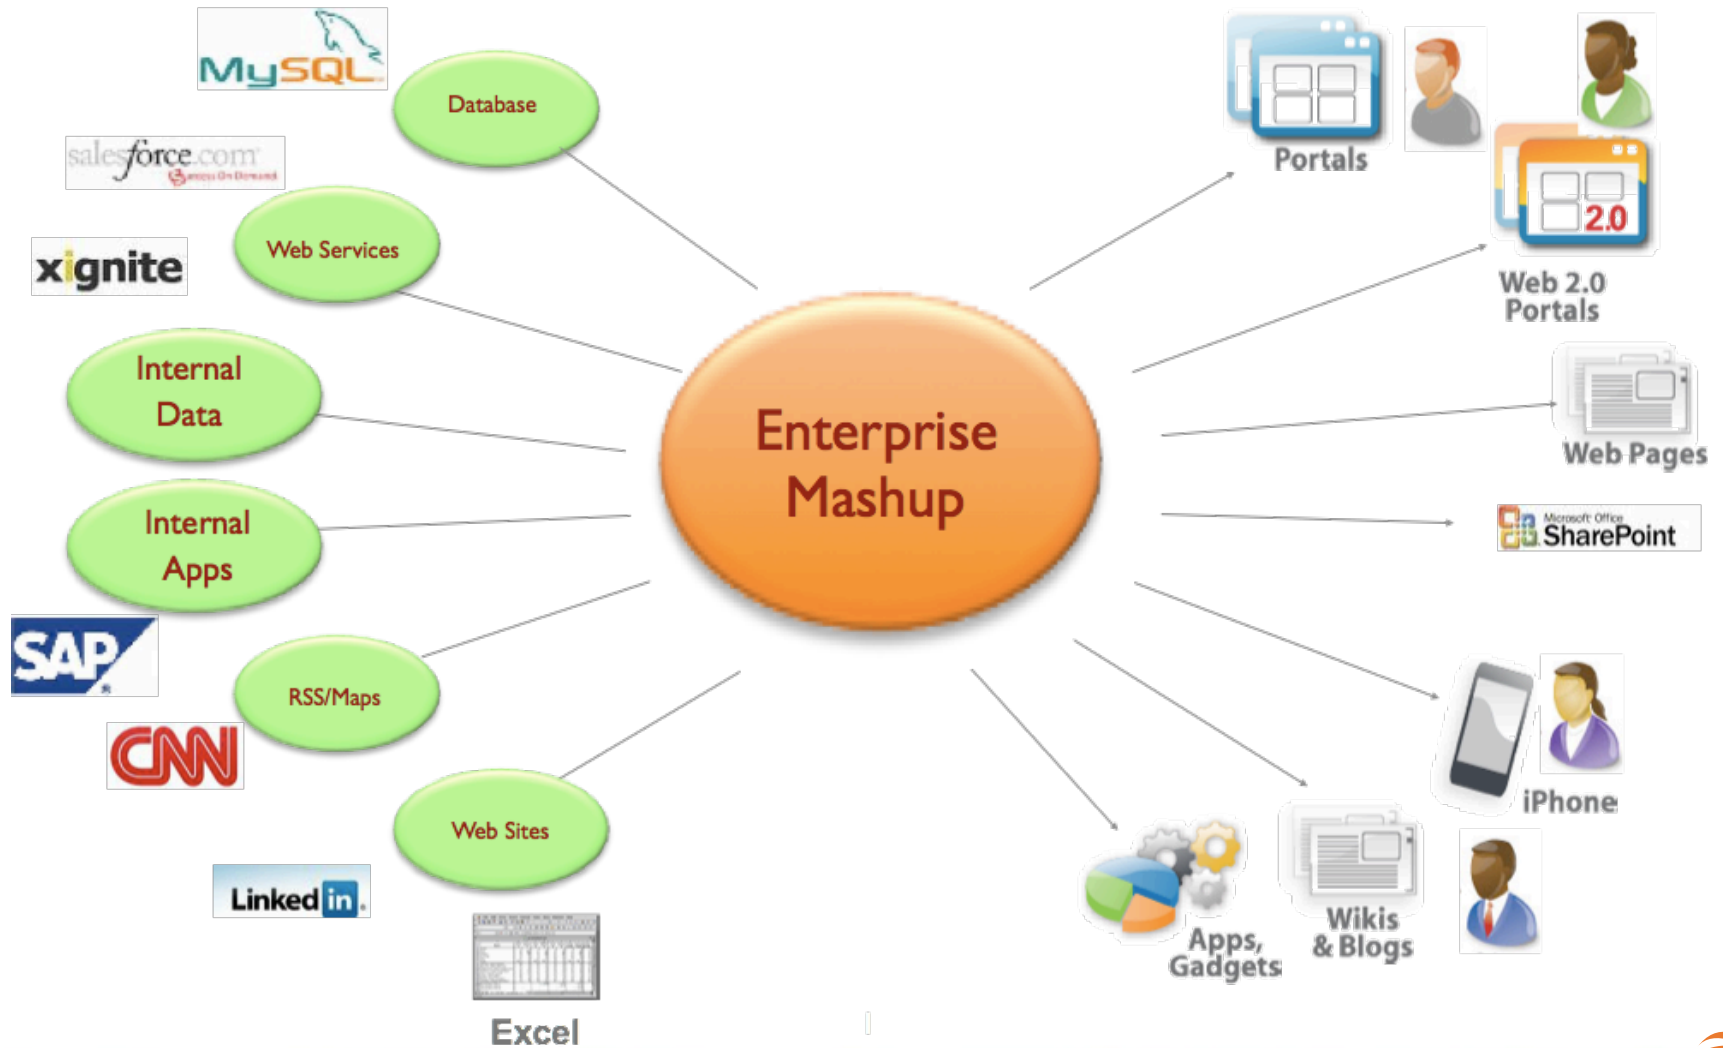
MySQL

Database

salesforce.com

Web Services

xignite

Internal Data

Internal Apps

SAP

RSS/Maps

CNN

Web Sites

LinkedIn

Excel

Enterprise Mashup

Portals

2.0

Web 2.0 Portals

Web Pages

Microsoft Office SharePoint

iPhone

Apps, Gadgets

Wikis & Blogs